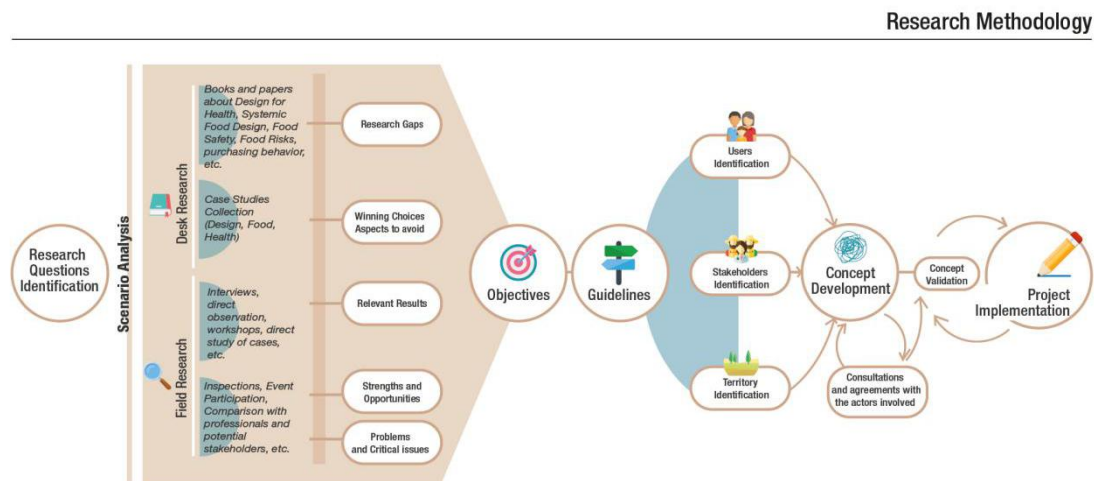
Research Methodology

Research Questions Identification

Scenario Analysis

Desk Research

Books and papers about Design for Health, Systemic Food Design, Food Safety, Food Risks, purchasing behavior, etc.

Research Gaps

Case Studies Collection (Design, Food, Health)

Winning Choices Aspects to avoid

Field Research

Interviews, direct observation, workshops, direct study of cases, etc.

Relevant Results

Inspections, Event Participation, Comparison with professionals and potential stakeholders, etc.

Strengths and Opportunities

Problems and Critical issues

Objectives

Guidelines

Users Identification

Stakeholders Identification

Territory Identification

Concept Development

Concept Validation

Consultations and agreements with the actors involved

Project Implementation